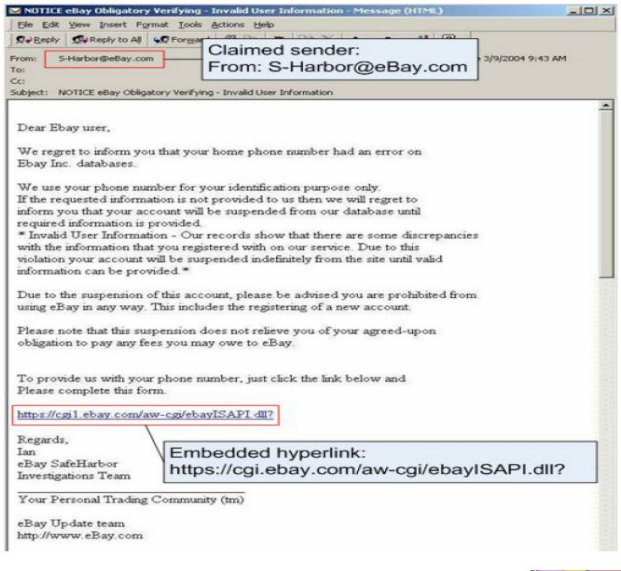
NOTICE eBay Obligatory Verifying - Invalid User Information - Message (HTML)

File Edit View Insert Format Tools Actions Help

Reply Reply to All Forward

From: S-Harbor@eBay.com

To:

Cc:

Subject: NOTICE eBay Obligatory Verifying - Invalid User Information

3/9/2004 9:43 AM

Claimed sender:
From: S-Harbor@eBay.com

Dear Ebay user,

We regret to inform you that your home phone number had an error on Ebay Inc. databases.

We use your phone number for your identification purpose only. If the requested information is not provided to us then we will regret to inform you that your account will be suspended from our database until required information is provided.
* Invalid User Information - Our records show that there are some discrepancies with the information that you registered with on our service. Due to this violation your account will be suspended indefinitely from the site until valid information can be provided.*

Due to the suspension of this account, please be advised you are prohibited from using eBay in any way. This includes the registering of a new account.

Please note that this suspension does not relieve you of your agreed-upon obligation to pay any fees you may owe to eBay.

To provide us with your phone number, just click the link below and Please complete this form.

https://cgi1.ebay.com/aw-cgi/ebayISAPI.dll?

Regards,
Ian
eBay SafeHarbor
Investigations Team

Embedded hyperlink:
https://cgi.ebay.com/aw-cgi/ebayISAPI.dll?

Your Personal Trading Community (tm)

eBay Update team
http://www.eBay.com